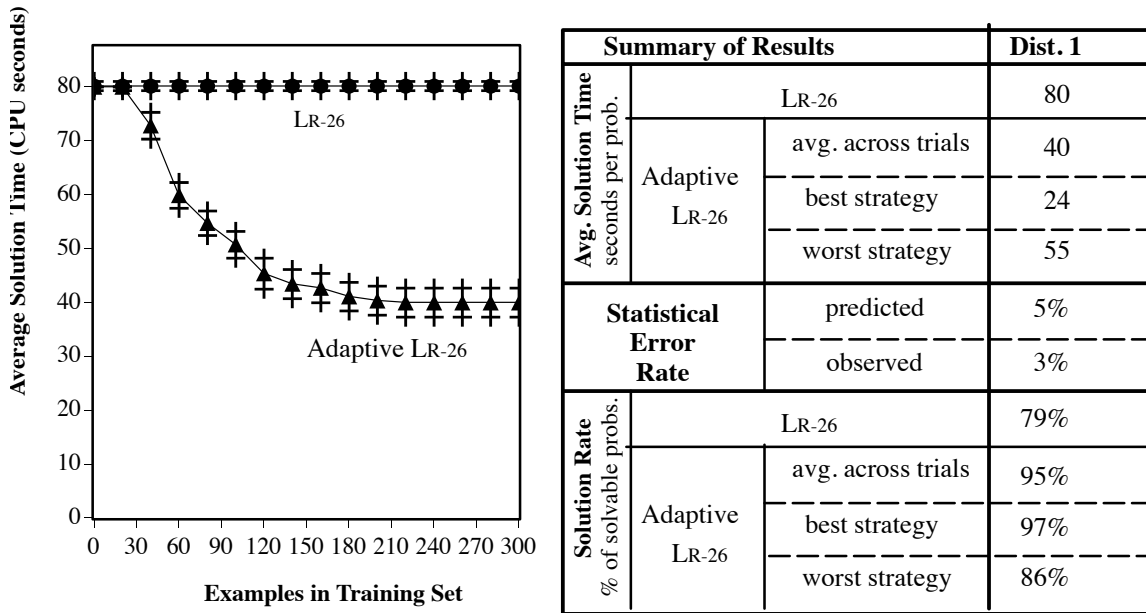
Average Solution Time (CPU seconds)

80
70
60
50
40
30
20
10
0

LR-26

Adaptive LR-26

0 30 60 90 120 150 180 210 240 270 300

Examples in Training Set

| Summary of Results | | | Dist. 1 |
|---|---|---|---|
| Avg. Solution Time seconds per prob. | LR-26 | | 80 |
| | Adaptive LR-26 | avg. across trials | 40 |
| | | best strategy | 24 |
| | | worst strategy | 55 |
| Statistical Error Rate | | predicted | 5% |
| | | observed | 3% |
| Solution Rate % of solvable probs. | LR-26 | | 79% |
| | Adaptive LR-26 | avg. across trials | 95% |
| | | best strategy | 97% |
| | | worst strategy | 86% |